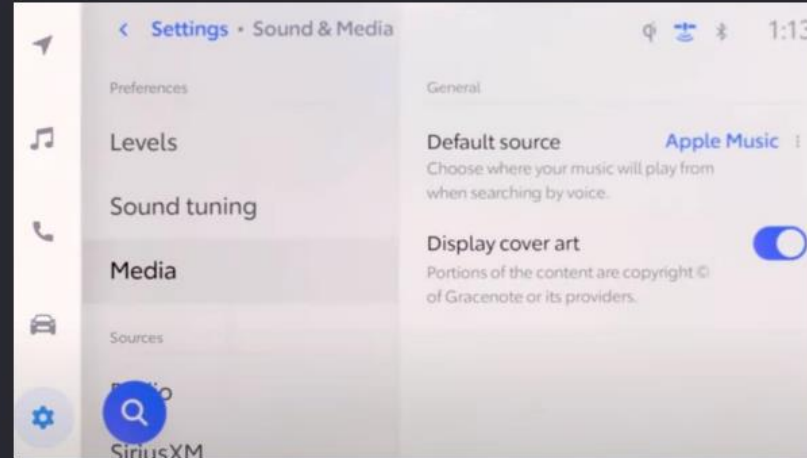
< Settings • Sound & Media

1:1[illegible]

Preferences

Levels

Sound tuning

Media

Sources

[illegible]o

SiriusXM

General

Default source

Apple Music

Choose where your music will play from when searching by voice.

Display cover art

Portions of the content are copyright © of Gracenote or its providers.